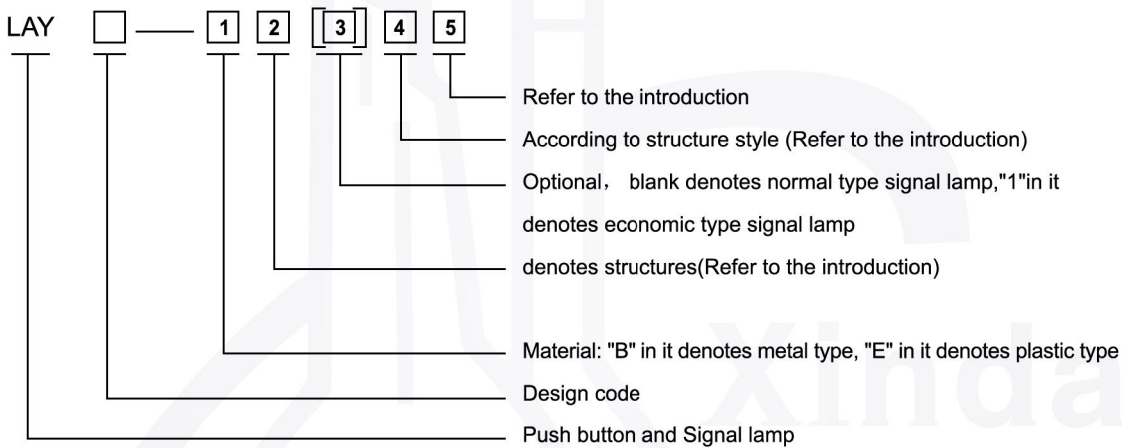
LAY □ — 1 2 [3] 4 5

Refer to the introduction

According to structure style (Refer to the introduction)

Optional， blank denotes normal type signal lamp,"1"in it denotes economic type signal lamp

denotes structures(Refer to the introduction)

Material: "B" in it denotes metal type, "E" in it denotes plastic type

Design code

Push button and Signal lamp

Xinda